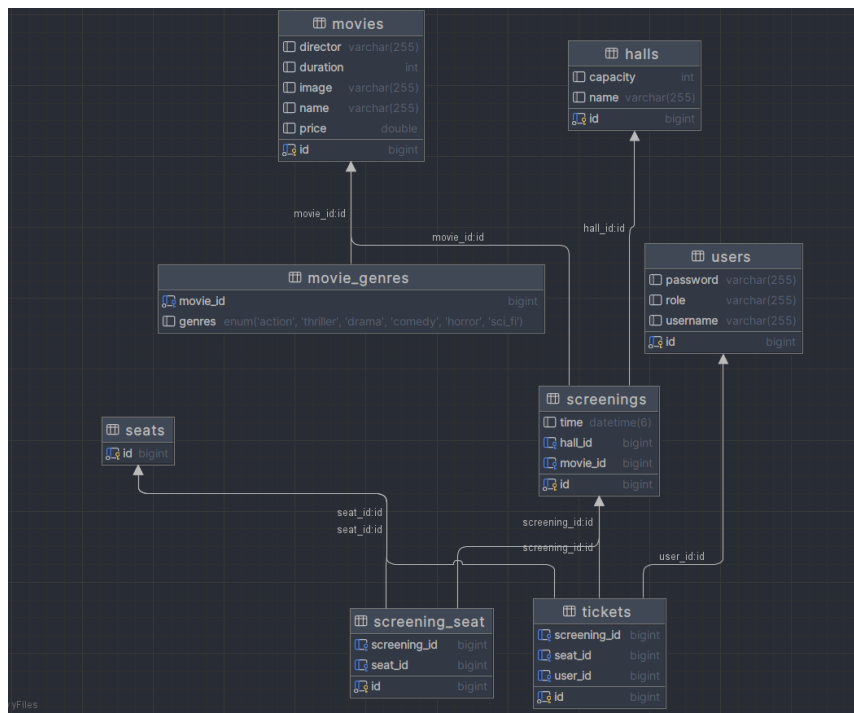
movies
director varchar(255)
duration int
image varchar(255)
name varchar(255)
price double
id bigint

halls
capacity int
name varchar(255)
id bigint

movie_id:id
movie_id:id
hall_id:id

users
password varchar(255)
role varchar(255)
username varchar(255)
id bigint

movie_genres
movie_id bigint
genres enum('action', 'thriller', 'drama', 'comedy', 'horror', 'sci_fi')

screenings
time datetime(6)
hall_id bigint
movie_id bigint
id bigint

seats
id bigint

seat_id:id
seat_id:id
screening_id:id
screening_id:id
user_id:id

screening_seat
screening_id bigint
seat_id bigint
id bigint

tickets
screening_id bigint
seat_id bigint
user_id bigint
id bigint

yFiles